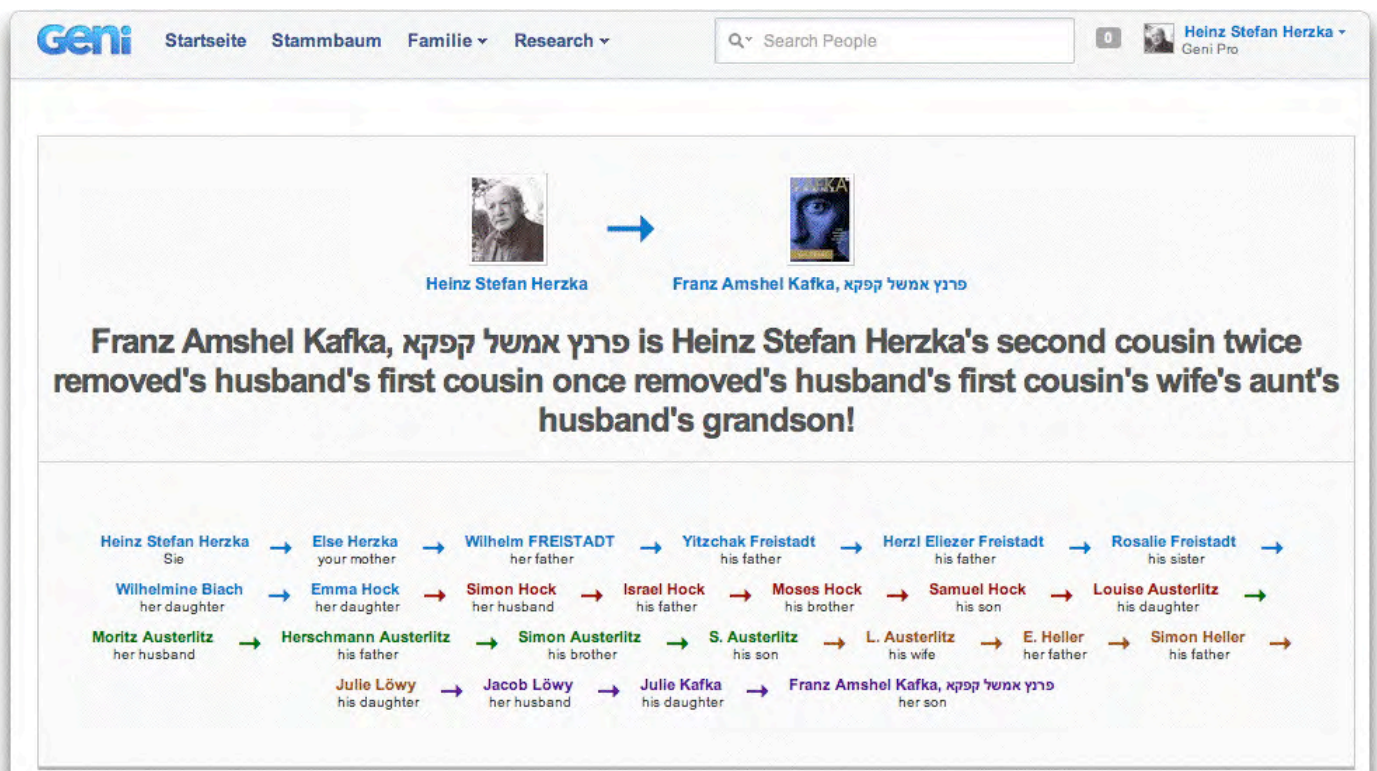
Geni Startseite Stammbaum Familie Research Search People 0 Heinz Stefan Herzka Geni Pro

Heinz Stefan Herzka

Franz Amshel Kafka, פרנץ אמשל קפקא

Franz Amshel Kafka, פרנץ אמשל קפקא is Heinz Stefan Herzka's second cousin twice removed's husband's first cousin once removed's husband's first cousin's wife's aunt's husband's grandson!

Heinz Stefan Herzka
Sie

Else Herzka
your mother

Wilhelm FREISTADT
her father

Yitzchak Freistadt
his father

Herzl Eliezer Freistadt
his father

Rosalie Freistadt
his sister

Wilhelmine Biach
her daughter

Emma Hock
her daughter

Simon Hock
her husband

Israel Hock
his father

Moses Hock
his brother

Samuel Hock
his son

Louise Austerlitz
his daughter

Moritz Austerlitz
her husband

Herschmann Austerlitz
his father

Simon Austerlitz
his brother

S. Austerlitz
his son

L. Austerlitz
his wife

E. Heller
her father

Simon Heller
his father

Julie Löwy
his daughter

Jacob Löwy
her husband

Julie Kafka
his daughter

Franz Amshel Kafka, פרנץ אמשל קפקא
her son